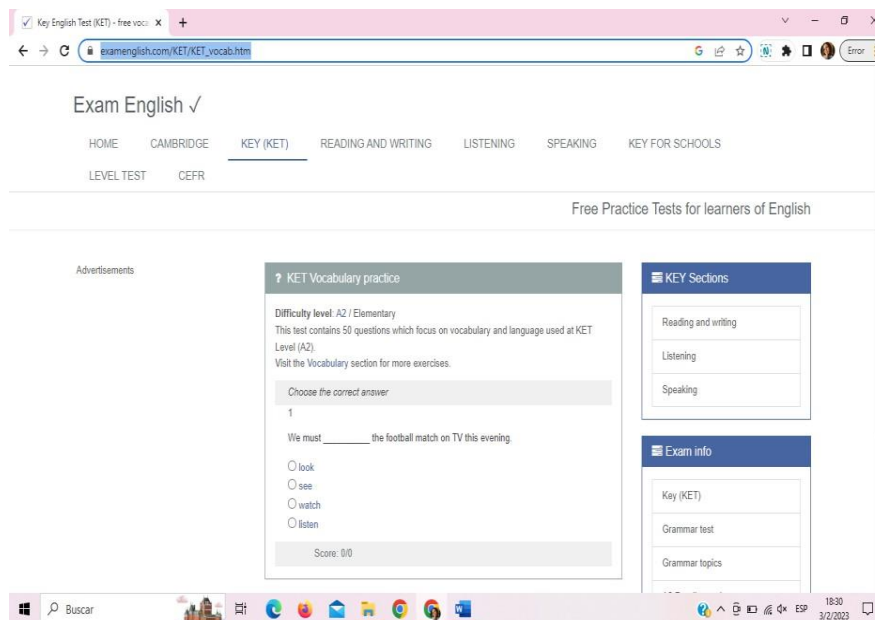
Key English Test (KET) - free voca ×   +

examenglish.com/KET/KET_vocab.htm

Error

Exam English ✓

HOME   CAMBRIDGE   KEY (KET)   READING AND WRITING   LISTENING   SPEAKING   KEY FOR SCHOOLS

LEVEL TEST   CEFR

Free Practice Tests for learners of English

Advertisements

? KET Vocabulary practice

Difficulty level: A2 / Elementary
This test contains 50 questions which focus on vocabulary and language used at KET Level (A2).
Visit the Vocabulary section for more exercises.

Choose the correct answer

1

We must _________ the football match on TV this evening.

look
see
watch
listen

Score: 0/0

KEY Sections

Reading and writing

Listening

Speaking

Exam info

Key (KET)

Grammar test

Grammar topics

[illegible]

Buscar

ESP   18:30   3/2/2023